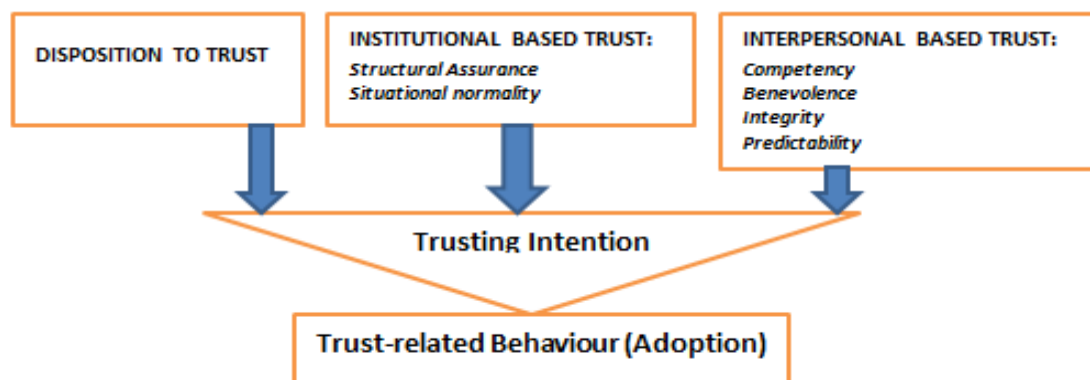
DISPOSITION TO TRUST

INSTITUTIONAL BASED TRUST:
Structural Assurance
Situational normality

INTERPERSONAL BASED TRUST:
Competency
Benevolence
Integrity
Predictability

Trusting Intention

Trust-related Behaviour (Adoption)